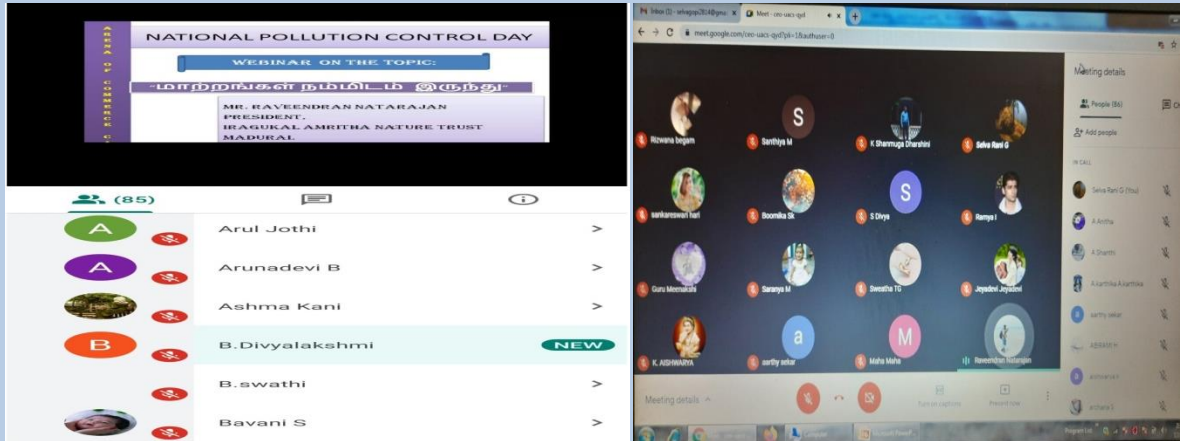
ARENA OF COMMERCE

NATIONAL POLLUTION CONTROL DAY

WEBINAR ON THE TOPIC:

மாற்றங்கள் நம்மிடம் இருந்து

MR. RAVEENDRAN NATARAJAN
PRESIDENT,
IRAGUKAL AMRITHA NATURE TRUST
MADURAI.

(85)

A Arul Jothi >
A Arunadevi B >
Ashma Kani >
B B.Divyalakshmi NEW
B.swathi >
Bavani S >

Inbox (2) - sekagup2814@gmail.com
Meet - ceo-uacs-qyd
meet.google.com/ceo-uacs-qyd?pli=1&authuser=0

Rizwana begam
S Santhiya M
K Shanmuga Dharshini
Selva Rani G
sankareswari hari
Boomika Sk
S S Divya
Ramya I
Guru Meenakshi
Saranya M
Sweatha TG
Jeyadevi Jeyadevi
K. AISHWARYA
a aarthy sekar
M Maha Maha
Raveendran Natarajan

Meeting details
People (86)
Add people
IN CALL
Selva Rani G (You)
A Anitha
A Shanthi
A.karthika A.karthika
aarthy sekar
ABIRAMI H
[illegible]
archana S

Meeting details
Turn on captions
Present now